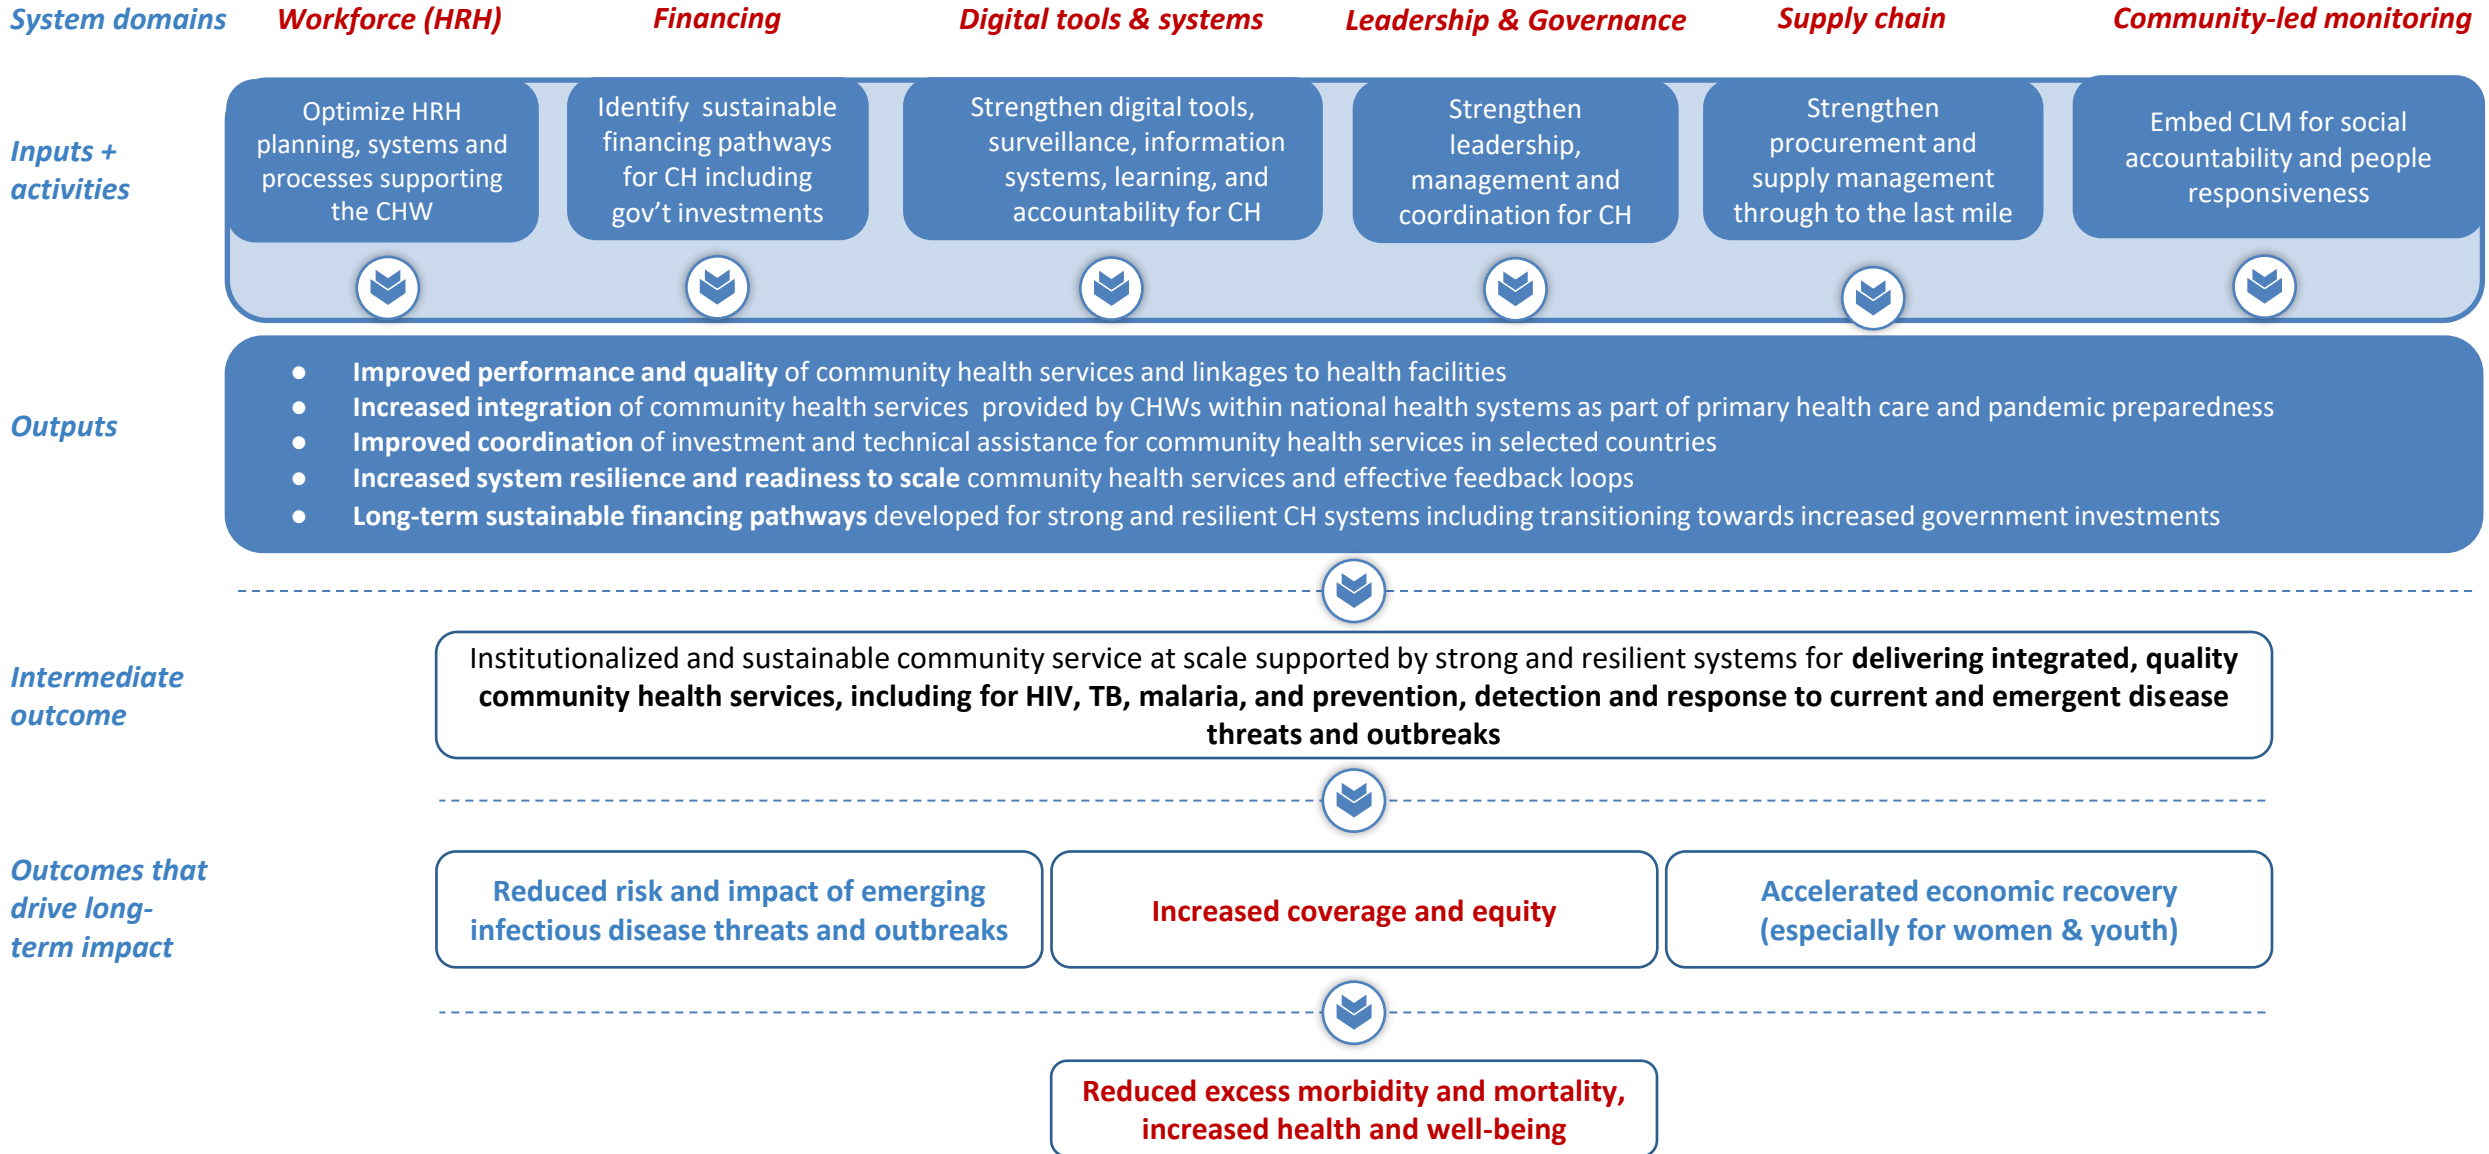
System domains

Workforce (HRH)

Financing

Digital tools & systems

Leadership & Governance

Supply chain

Community-led monitoring

Inputs + activities

Optimize HRH planning, systems and processes supporting the CHW

Identify sustainable financing pathways for CH including gov't investments

Strengthen digital tools, surveillance, information systems, learning, and accountability for CH

Strengthen leadership, management and coordination for CH

Strengthen procurement and supply management through to the last mile

Embed CLM for social accountability and people responsiveness

Outputs

- **Improved performance and quality** of community health services and linkages to health facilities
- **Increased integration** of community health services provided by CHWs within national health systems as part of primary health care and pandemic preparedness
- **Improved coordination** of investment and technical assistance for community health services in selected countries
- **Increased system resilience and readiness to scale** community health services and effective feedback loops
- **Long-term sustainable financing pathways** developed for strong and resilient CH systems including transitioning towards increased government investments

Intermediate outcome

Institutionalized and sustainable community service at scale supported by strong and resilient systems for **delivering integrated, quality community health services, including for HIV, TB, malaria, and prevention, detection and response to current and emergent disease threats and outbreaks**

Outcomes that drive long-term impact

Reduced risk and impact of emerging infectious disease threats and outbreaks

Increased coverage and equity

Accelerated economic recovery (especially for women & youth)

Reduced excess morbidity and mortality, increased health and well-being